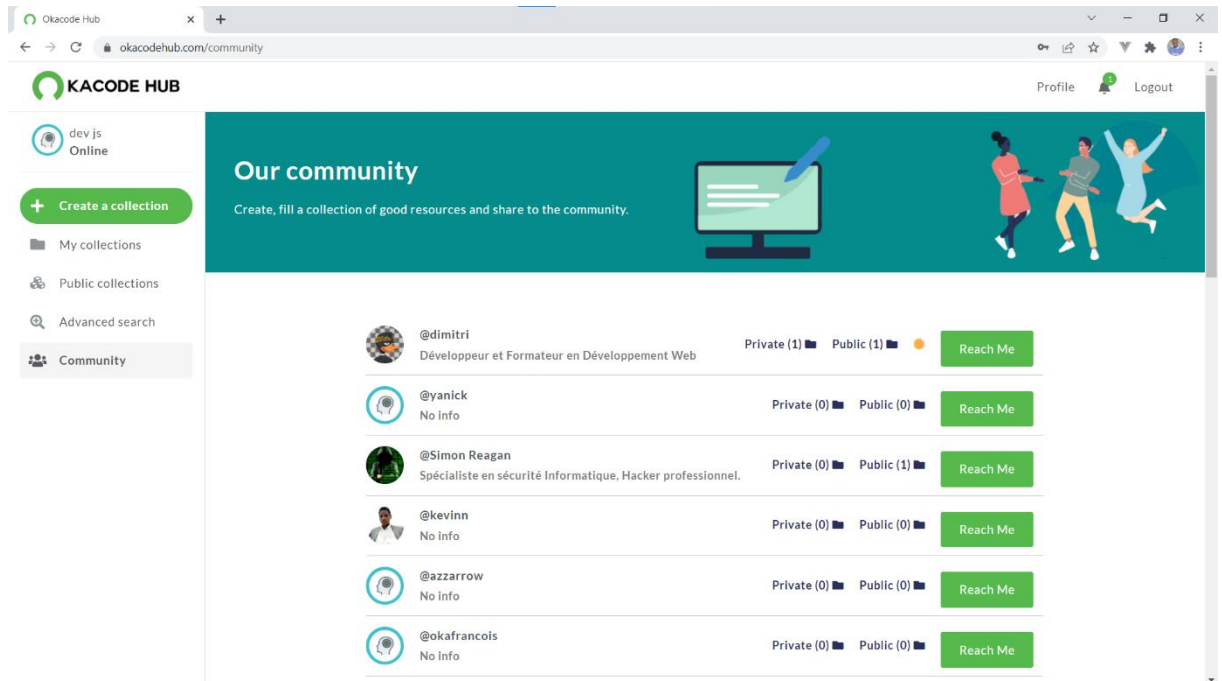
Okacode Hub
okacodehub.com/community

KACODE HUB

Profile 1 Logout

dev js
Online

Create a collection
My collections
Public collections
Advanced search
Community

Our community
Create, fill a collection of good resources and share to the community.

@dimitri
Développeur et Formateur en Développement Web
Private (1) Public (1) Reach Me

@yanick
No info
Private (0) Public (0) Reach Me

@Simon Reagan
Spécialiste en sécurité Informatique, Hacker professionnel.
Private (0) Public (1) Reach Me

@kevinn
No info
Private (0) Public (0) Reach Me

@azzarrow
No info
Private (0) Public (0) Reach Me

@okafrancois
No info
Private (0) Public (0) Reach Me